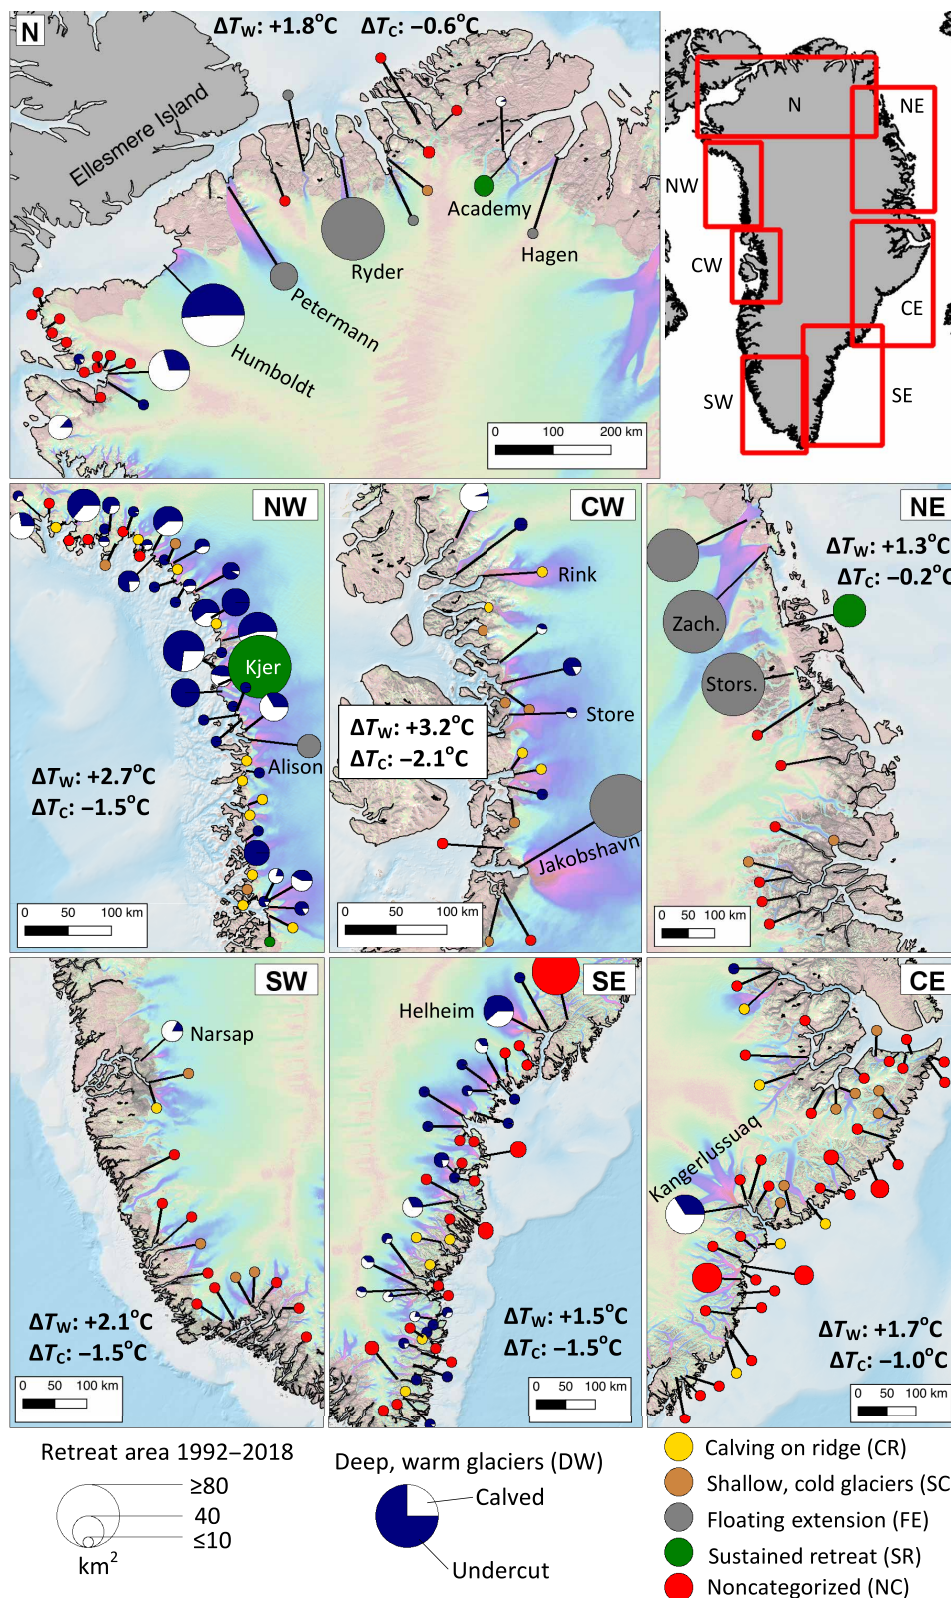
N
$\Delta T_W$: +1.8°C $\Delta T_C$: –0.6°C
Ellesmere Island
Academy
Hagen
Ryder
Petermann
Humboldt
0 100 200 km

N
NE
NW
CW
CE
SW
SE

NW
Kjer
Alison
$\Delta T_W$: +2.7°C
$\Delta T_C$: –1.5°C
0 50 100 km

CW
Rink
Store
$\Delta T_W$: +3.2°C
$\Delta T_C$: –2.1°C
Jakobshavn
0 50 100 km

NE
$\Delta T_W$: +1.3°C
$\Delta T_C$: –0.2°C
Zach.
Stors.
0 50 100 km

SW
Narsap
$\Delta T_W$: +2.1°C
$\Delta T_C$: –1.5°C
0 50 100 km

SE
Helheim
$\Delta T_W$: +1.5°C
$\Delta T_C$: –1.5°C
0 50 100 km

CE
Kangerlussuaq
$\Delta T_W$: +1.7°C
$\Delta T_C$: –1.0°C
0 50 100 km

Retreat area 1992–2018
≥80
40
≤10
km$^2$

Deep, warm glaciers (DW)
Calved
Undercut

Calving on ridge (CR)
Shallow, cold glaciers (SC
Floating extension (FE)
Sustained retreat (SR)
Noncategorized (NC)